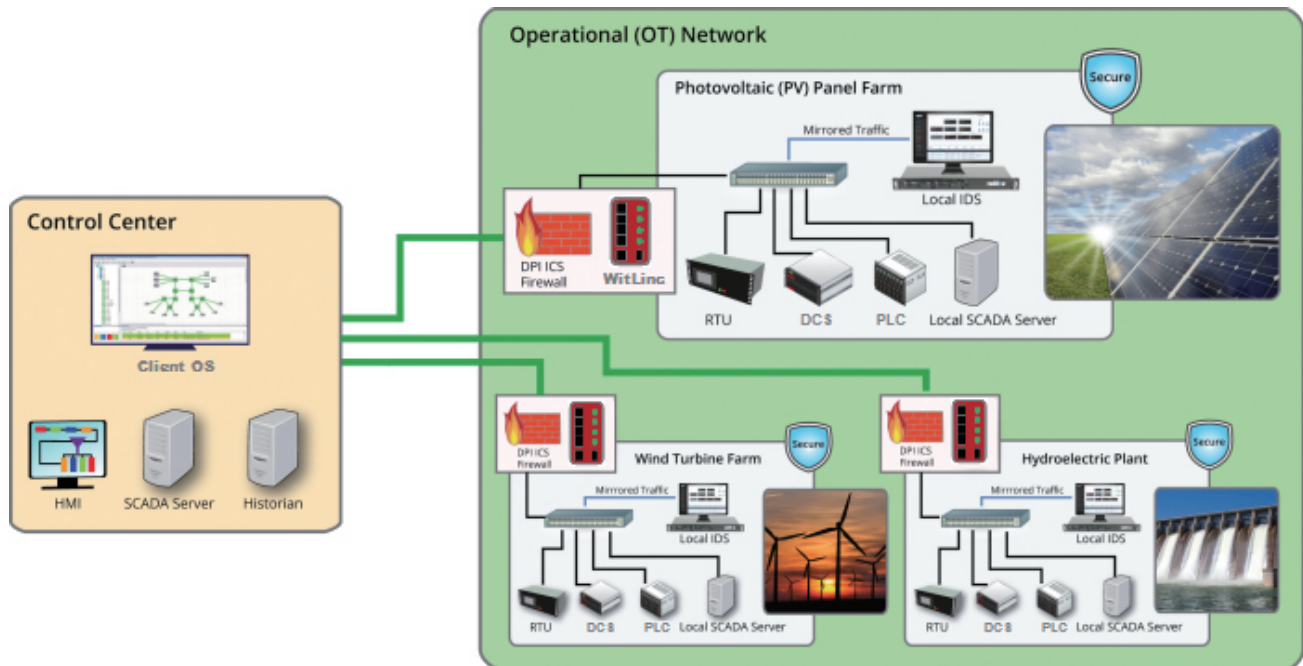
Operational (OT) Network

Photovoltaic (PV) Panel Farm

Secure

Mirrored Traffic

Local IDS

DPI ICS Firewall

WitLinc

RTU

DCS

PLC

Local SCADA Server

Control Center

Client OS

HMI

SCADA Server

Historian

DPI ICS Firewall

Wind Turbine Farm

Secure

Mirrored Traffic

Local IDS

RTU

DCS

PLC

Local SCADA Server

DPI ICS Firewall

Hydroelectric Plant

Secure

Mirrored Traffic

Local IDS

RTU

DCS

PLC

Local SCADA Server